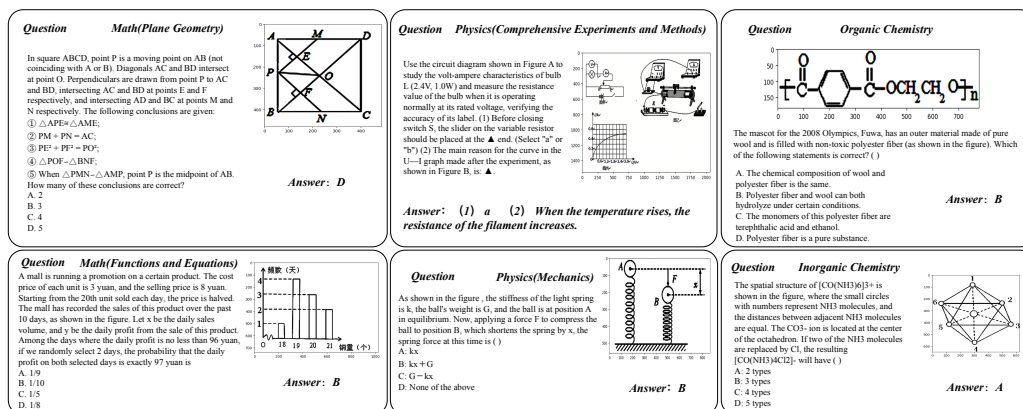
Question Math(Plane Geometry)

In square ABCD, point P is a moving point on AB (not coinciding with A or B). Diagonals AC and BD intersect at point O. Perpendiculars are drawn from point P to AC and BD, intersecting AC and BD at points E and F respectively, and intersecting AD and BC at points M and N respectively. The following conclusions are given:
① △APE≌△AME;
② PM + PN = AC;
③ PE² + PF² = PO²;
④ △POF∽△BNF;
⑤ When △PMN∽△AMP, point P is the midpoint of AB.
How many of these conclusions are correct?
A. 2
B. 3
C. 4
D. 5

A M D E P O F B N C
0 100 200 300 400

Answer: D

Question Physics(Comprehensive Experiments and Methods)

Use the circuit diagram shown in Figure A to study the volt-ampere characteristics of bulb L (2.4V, 1.0W) and measure the resistance value of the bulb when it is operating normally at its rated voltage, verifying the accuracy of its label. (1) Before closing switch S, the slider on the variable resistor should be placed at the ▲ end. (Select "a" or "b") (2) The main reason for the curve in the U—I graph made after the experiment, as shown in Figure B, is: ▲.

图甲 图乙
0 250 500 750 1000 1250 1500 1750 2000

Answer: (1) a (2) When the temperature rises, the resistance of the filament increases.

Question Organic Chemistry

$-[C(=O)-C_6H_4-C(=O)-OCH_2CH_2O]_n-$

0 100 200 300 400 500 600 700 800

The mascot for the 2008 Olympics, Fuwa, has an outer material made of pure wool and is filled with non-toxic polyester fiber (as shown in the figure). Which of the following statements is correct? ( )

A. The chemical composition of wool and polyester fiber is the same.
B. Polyester fiber and wool can both hydrolyze under certain conditions.
C. The monomers of this polyester fiber are terephthalic acid and ethanol.
D. Polyester fiber is a pure substance.

Answer: B

Question Math(Functions and Equations)

A mall is running a promotion on a certain product. The cost price of each unit is 3 yuan, and the selling price is 8 yuan. Starting from the 20th unit sold each day, the price is halved. The mall has recorded the sales of this product over the past 10 days, as shown in the figure. Let x be the daily sales volume, and y be the daily profit from the sale of this product. Among the days where the daily profit is no less than 96 yuan, if we randomly select 2 days, the probability that the daily profit on both selected days is exactly 97 yuan is
A. 1/9
B. 1/10
C. 1/5
D. 1/8

频数（天）
4 3 2 1
0 18 19 20 21 销量（个）

Answer: B

Question Physics(Mechanics)

As shown in the figure , the stiffness of the light spring is k, the ball's weight is G, and the ball is at position A in equilibrium. Now, applying a force F to compress the ball to position B, which shortens the spring by x, the spring force at this time is ( )
A: kx
B: kx＋G
C: G－kx
D: None of the above

A F B x

Answer: B

Question Inorganic Chemistry

The spatial structure of [CO(NH3)6]3+ is shown in the figure, where the small circles with numbers represent NH3 molecules, and the distances between adjacent NH3 molecules are equal. The CO3- ion is located at the center of the octahedron. If two of the NH3 molecules are replaced by Cl, the resulting [CO(NH3)4Cl2]- will have ( )
A: 2 types
B: 3 types
C: 4 types
D: 5 types

1 2 3 4 5 6

Answer: A